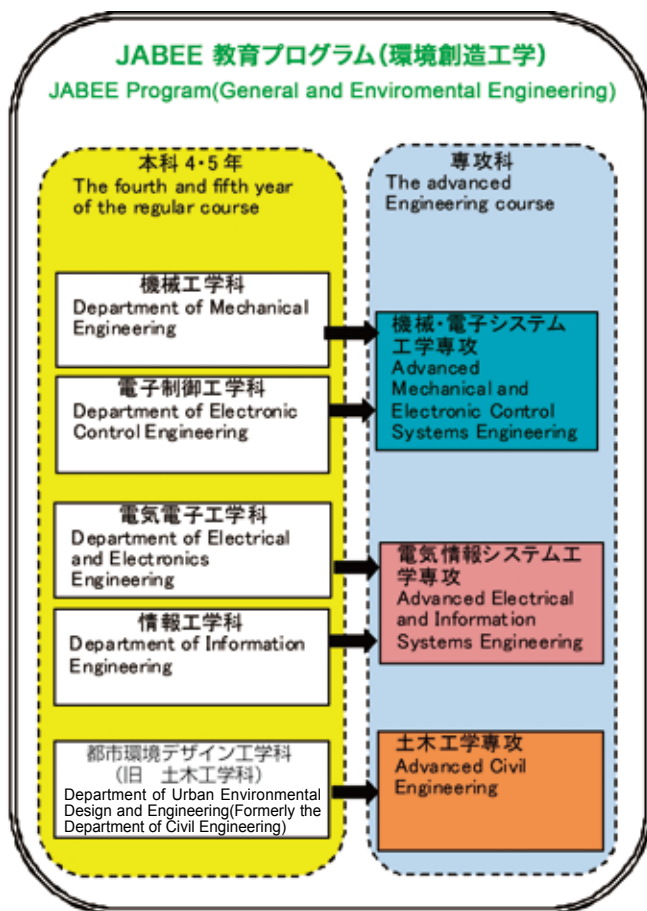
JABEE 教育プログラム(環境創造工学)
JABEE Program(General and Enviromental Engineering)

本科 4・5 年
The fourth and fifth year of the regular course

機械工学科
Department of Mechanical Engineering

電子制御工学科
Department of Electronic Control Engineering

電気電子工学科
Department of Electrical and Electronics Engineering

情報工学科
Department of Information Engineering

都市環境デザイン工学科
(旧 土木工学科)
Department of Urban Environmental Design and Engineering(Formerly the Department of Civil Engineering)

専攻科
The advanced Engineering course

機械・電子システム工学専攻
Advanced Mechanical and Electronic Control Systems Engineering

電気情報システム工学専攻
Advanced Electrical and Information Systems Engineering

土木工学専攻
Advanced Civil Engineering